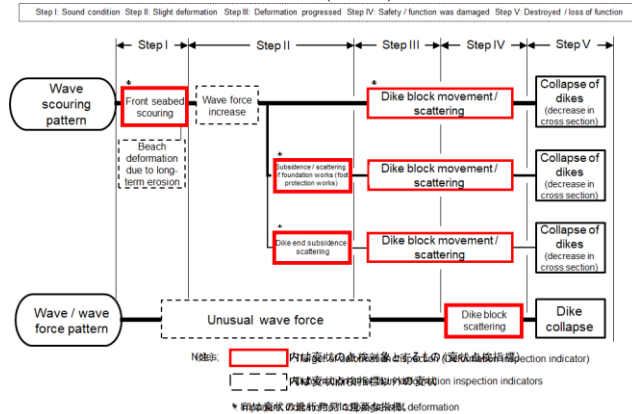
Step I: Sound condition Step II: Slight deformation Step III: Deformation progressed Step IV: Safety / function was damaged Step V: Destroyed / loss of function

Step I

Step II

Step III

Step IV

Step V

Wave scouring pattern

*

Front seabed scouring

Wave force increase

*

Dike block movement / scattering

Collapse of dikes (decrease in cross section)

Beach deformation due to long-term erosion

*

Subsidence / scattering of foundation works (foot protection works)

Dike block movement / scattering

Collapse of dikes (decrease in cross section)

*

Dike end subsidence / scattering

Dike block movement / scattering

Collapse of dikes (decrease in cross section)

Wave / wave force pattern

Unusual wave force

Dike block scattering

Dike collapse

Note: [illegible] inspection indicator)

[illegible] ion inspection indicators

* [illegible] deformation